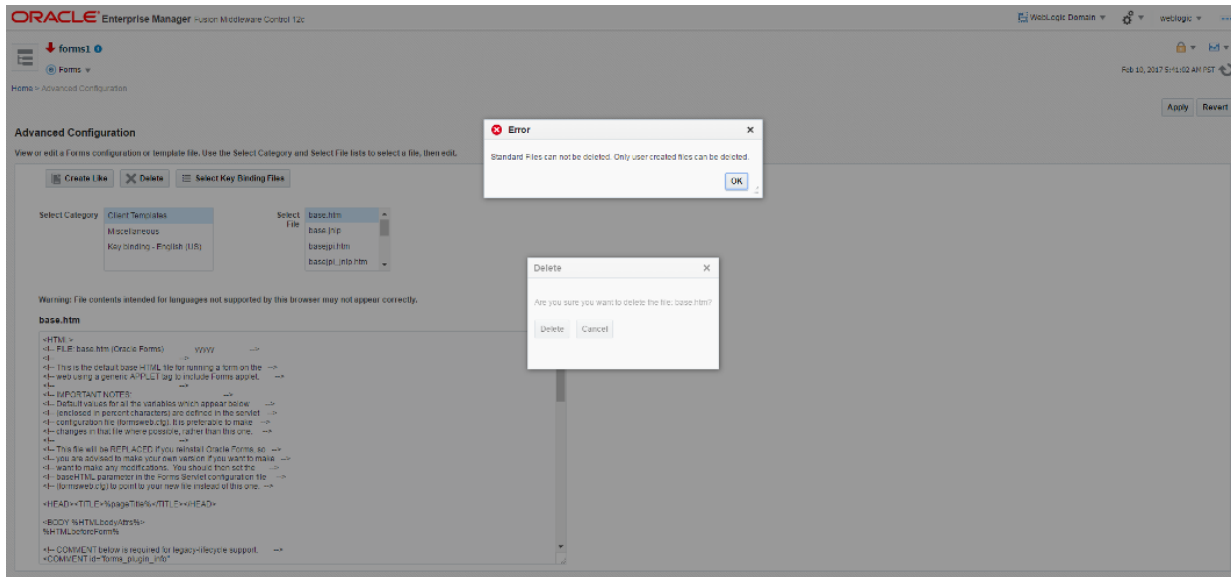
ORACLE Enterprise Manager Fusion Middleware Control 12c

WebLogic Domain ▾ weblogic ▾

forms1

Forms ▾

Feb 10, 2017 5:41:02 AM PST

Home > Advanced Configuration

Apply Revert

Advanced Configuration

View or edit a Forms configuration or template file. Use the Select Category and Select File lists to select a file, then edit.

Create Like Delete Select Key Binding Files

Select Category Client Templates
Miscellaneous
Key binding - English (US)

Select File base.htm
base.jnlp
basejpi.htm
basejpi_jnlp.htm

Warning: File contents intended for languages not supported by this browser may not appear correctly.

base.htm

<HTML>
<!-- FILE: base.htm (Oracle Forms) WWW -->
<! -->
<!-- This is the default base HTML file for running a form on the -->
<!-- web using a generic APPLET tag to include Forms applet. -->
<!-- -->
<!-- IMPORTANT NOTES: -->
<!-- Default values for all the variables which appear below -->
<!-- (enclosed in percent characters) are defined in the servlet -->
<!-- configuration file (formsweb.cfg). It is preferable to make -->
<!-- changes in that file where possible, rather than this one. -->
<!-- -->
<!-- This file will be REPLACED if you reinstall Oracle Forms, so -->
<!-- you are advised to make your own version if you want to make -->
<!-- want to make any modifications. You should then set the -->
<!-- baseHTML parameter in the Forms Servlet configuration file -->
<!-- (formsweb.cfg) to point to your new file instead of this one. -->

<HEAD><TITLE>%pageTitle%</TITLE></HEAD>

<BODY %HTMLbodyAttrs%>
%HTMLbeforeForm%

<!-- COMMENT below is required for legacy-lifecycle support. -->
<COMMENT id="forms_plugin_info"

Error

Standard Files can not be deleted. Only user created files can be deleted.

OK

Delete

Are you sure you want to delete the file, base.htm?

Delete Cancel